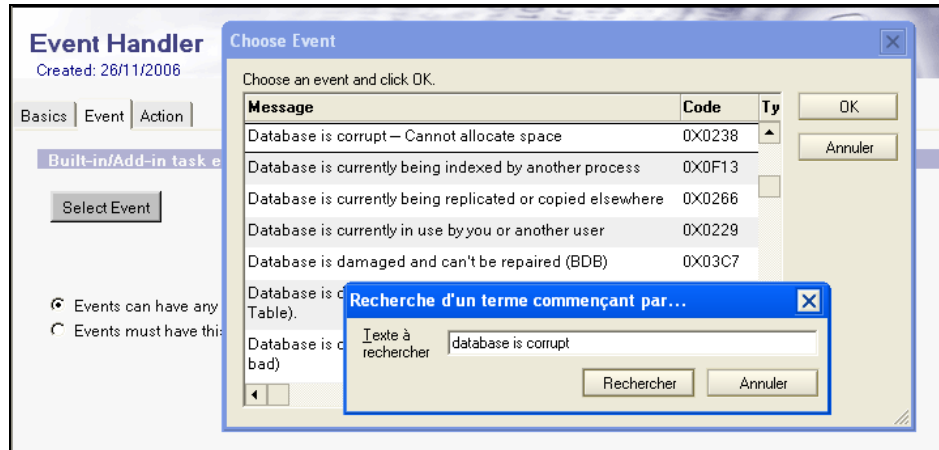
Event Handler
Created: 26/11/2006

Basics | Event | Action

Built-in/Add-in task e

Select Event

Events can have any
Events must have thi

Choose Event

Choose an event and click OK.

| Message | Code | Ty |
|---|---|---|
| Database is corrupt — Cannot allocate space | 0X0238 | |
| Database is currently being indexed by another process | 0X0F13 | |
| Database is currently being replicated or copied elsewhere | 0X0266 | |
| Database is currently in use by you or another user | 0X0229 | |
| Database is damaged and can't be repaired (BDB) | 0X03C7 | |
| Database is d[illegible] Table). | | |
| Database is d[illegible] bad) | | |

OK
Annuler

Recherche d'un terme commençant par...

Texte à rechercher
database is corrupt

Rechercher
Annuler